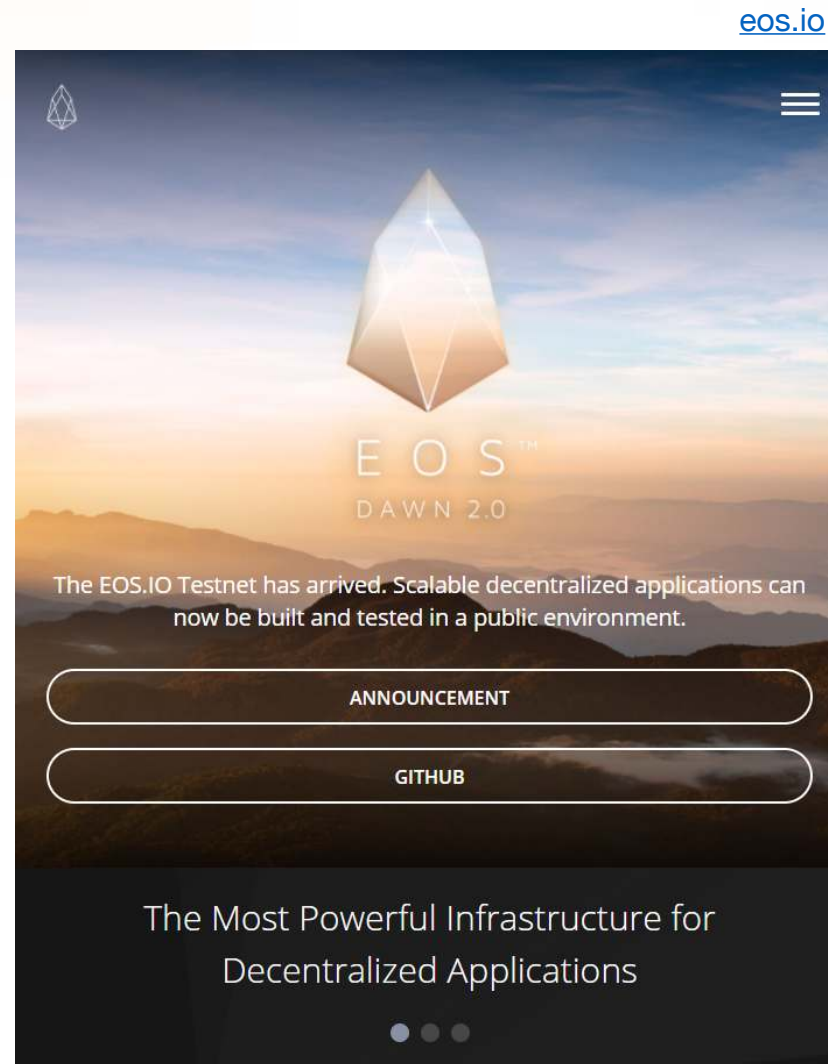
eos.io

EOS™
DAWN 2.0

The EOS.IO Testnet has arrived. Scalable decentralized applications can now be built and tested in a public environment.

ANNOUNCEMENT

GITHUB

The Most Powerful Infrastructure for Decentralized Applications